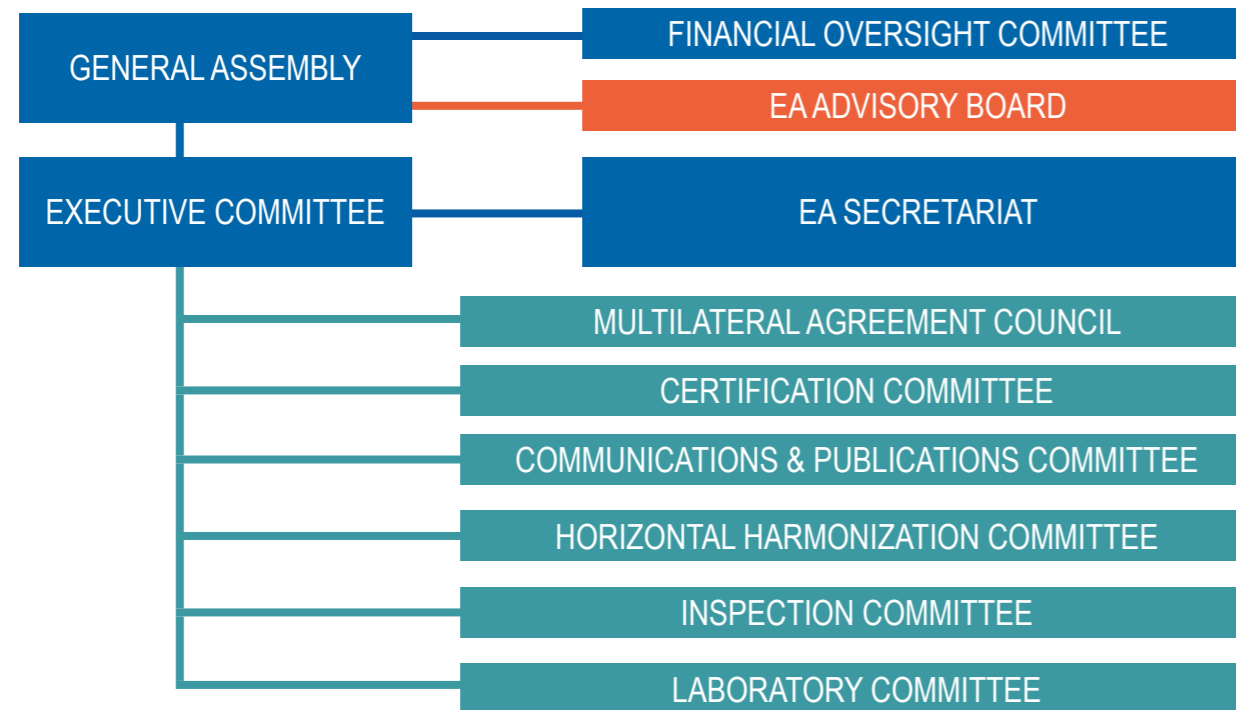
GENERAL ASSEMBLY

FINANCIAL OVERSIGHT COMMITTEE

EA ADVISORY BOARD

EXECUTIVE COMMITTEE

EA SECRETARIAT

MULTILATERAL AGREEMENT COUNCIL

CERTIFICATION COMMITTEE

COMMUNICATIONS & PUBLICATIONS COMMITTEE

HORIZONTAL HARMONIZATION COMMITTEE

INSPECTION COMMITTEE

LABORATORY COMMITTEE